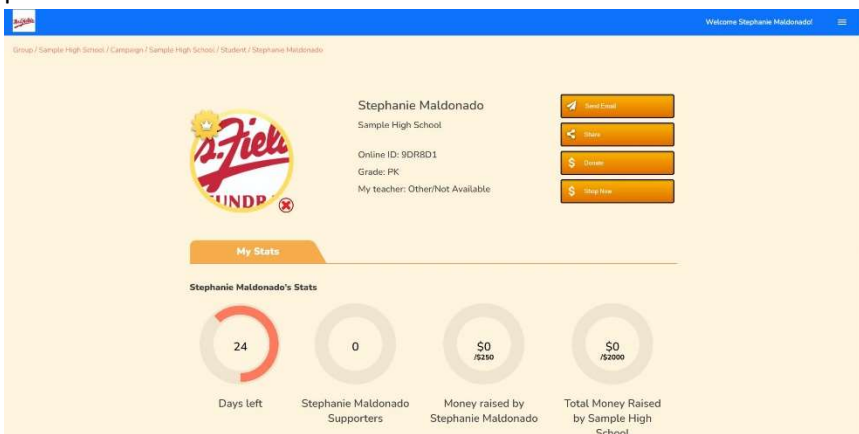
Welcome Stephanie Maldonado!

Group / Sample High School / Campaign / Sample High School / Student / Stephanie Maldonado

Stephanie Maldonado
Sample High School

Online ID: 9DR8D1
Grade: PK
My teacher: Other/Not Available

Send Email
Share
Donate
Shop Now

My Stats

Stephanie Maldonado's Stats

24
Days left

0
Stephanie Maldonado Supporters

$0 /$250
Money raised by Stephanie Maldonado

$0 /$2000
Total Money Raised by Sample High School